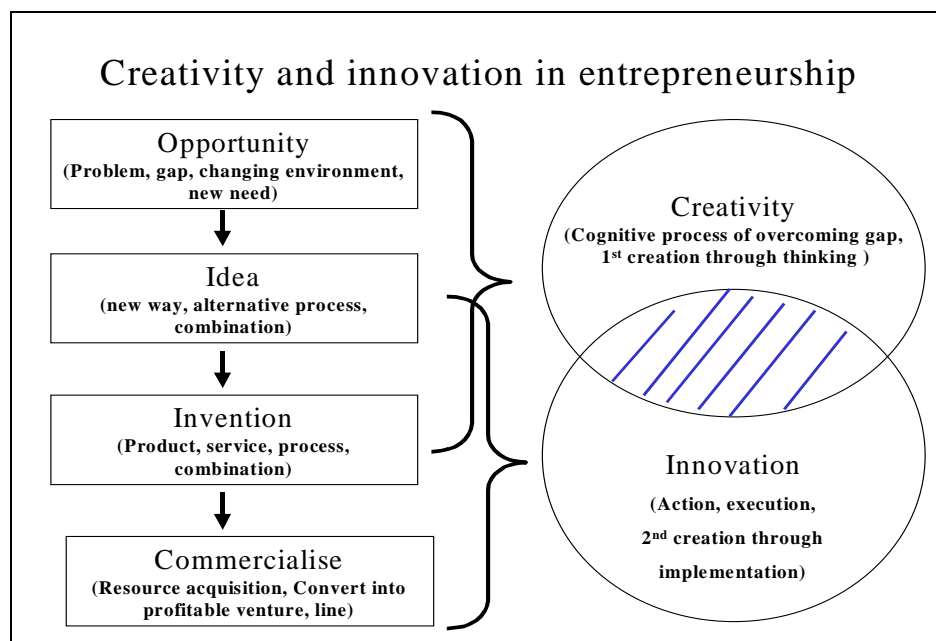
Creativity and innovation in entrepreneurship

Opportunity
(Problem, gap, changing environment, new need)

Idea
(new way, alternative process, combination)

Invention
(Product, service, process, combination)

Commercialise
(Resource acquisition, Convert into profitable venture, line)

Creativity
(Cognitive process of overcoming gap, 1st creation through thinking )

Innovation
(Action, execution, 2nd creation through implementation)